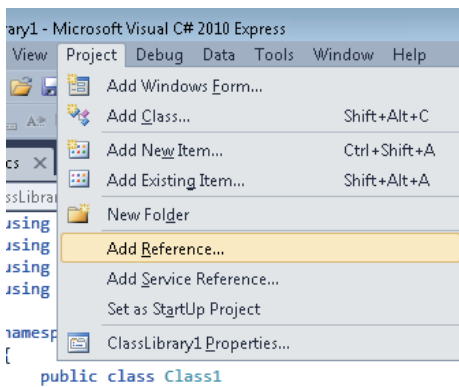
rary1 - Microsoft Visual C# 2010 Express

View Project Debug Data Tools Window Help

Add Windows Form...
Add Class... Shift+Alt+C
Add New Item... Ctrl+Shift+A
Add Existing Item... Shift+Alt+A
New Folder
Add Reference...
Add Service Reference...
Set as StartUp Project
ClassLibrary1 Properties...

cs ×
ssLibrar
using
using
using
using

namesp
{
public class Class1